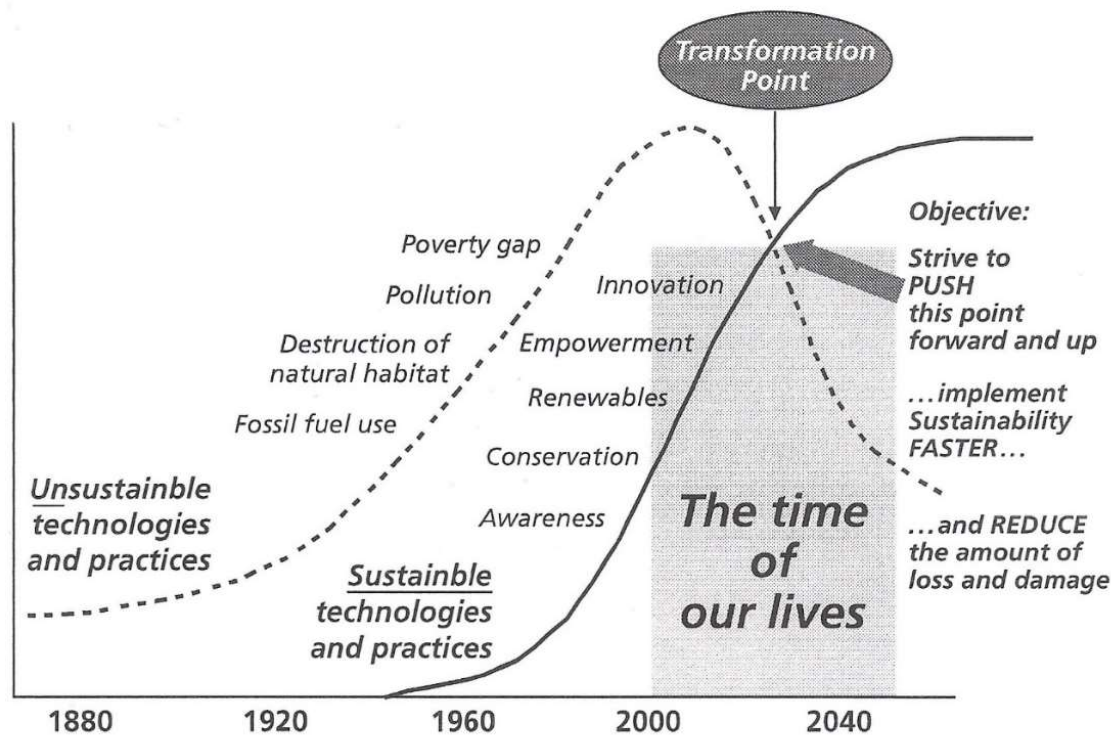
Transformation Point

Objective:

Strive to PUSH this point forward and up

...implement Sustainability FASTER...

...and REDUCE the amount of loss and damage

Poverty gap

Pollution

Destruction of natural habitat

Fossil fuel use

Innovation

Empowerment

Renewables

Conservation

Awareness

Unsustainble technologies and practices

Sustainble technologies and practices

The time of our lives

1880 1920 1960 2000 2040